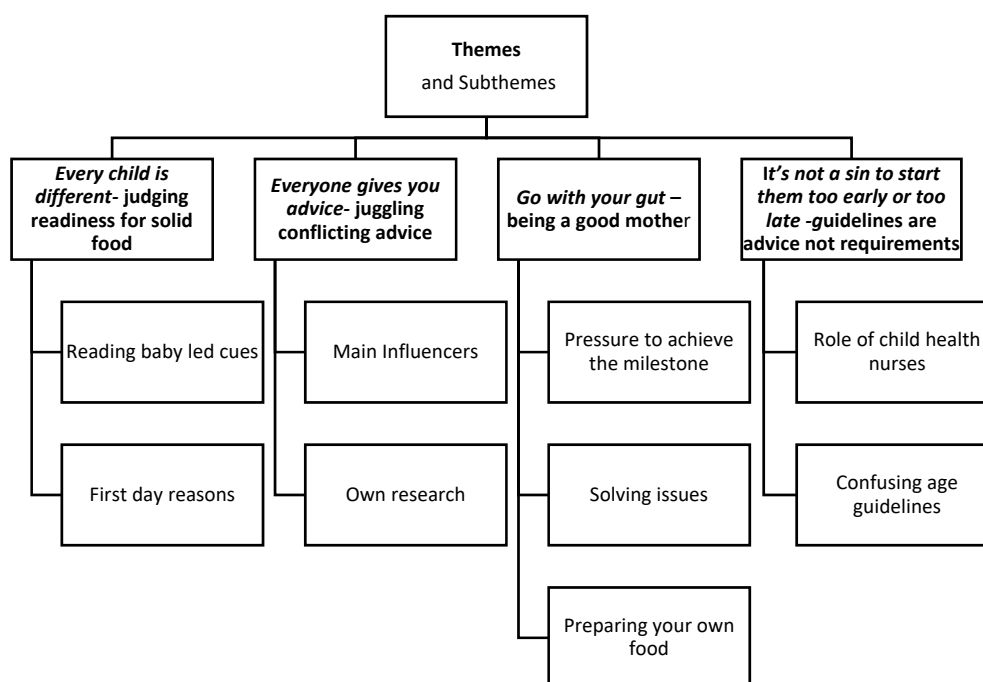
**Themes**
and Subthemes

***Every child is different*- judging readiness for solid food**

Reading baby led cues

First day reasons

***Everyone gives you advice*- juggling conflicting advice**

Main Influencers

Own research

***Go with your gut* – being a good mother**

Pressure to achieve the milestone

Solving issues

Preparing your own food

**I*t's not a sin to start them too early or too late* -guidelines are advice not requirements**

Role of child health nurses

Confusing age guidelines